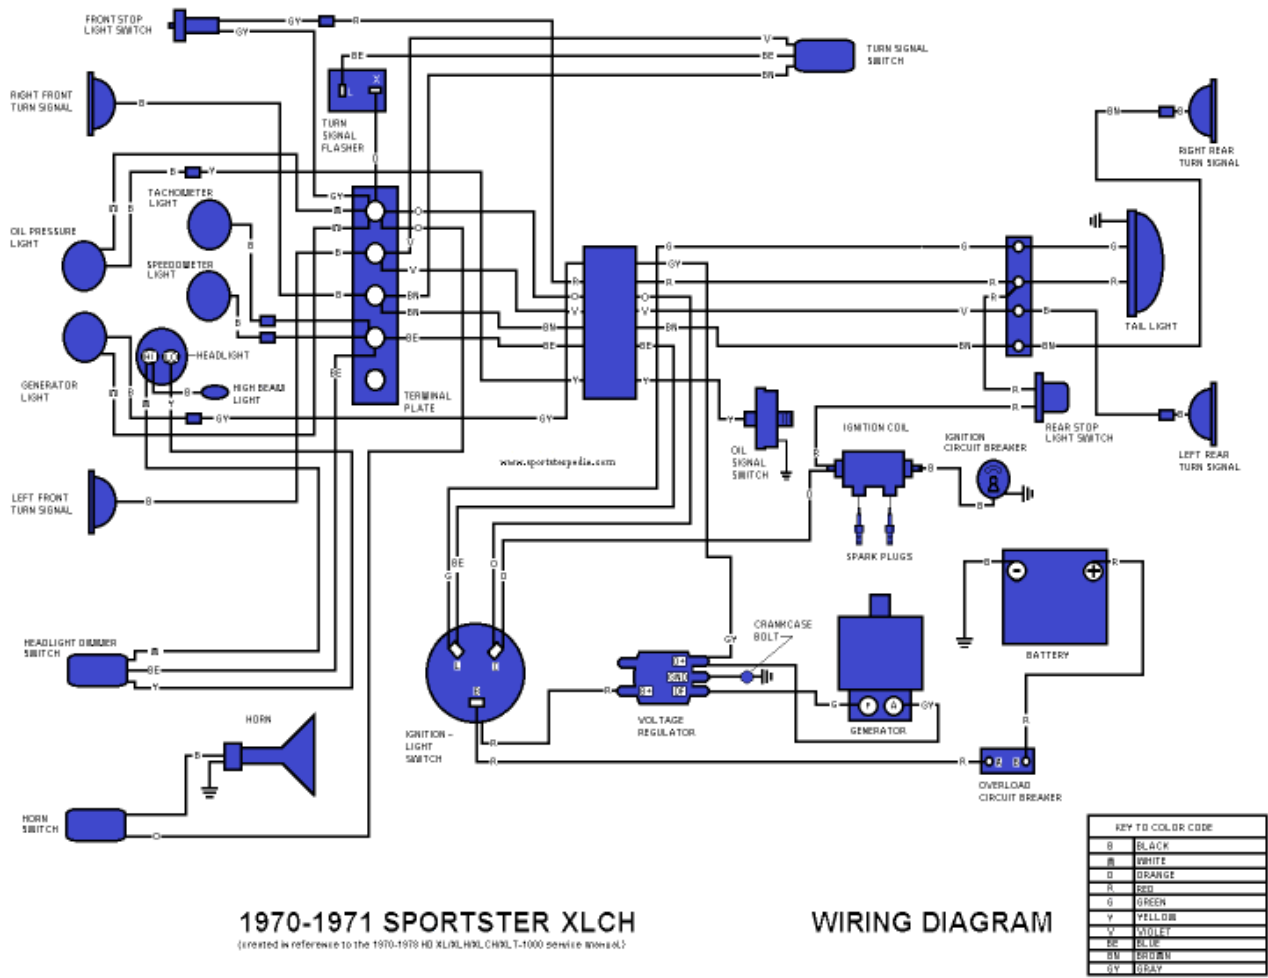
FRONT STOP LIGHT SWITCH

TURN SIGNAL SWITCH

RIGHT FRONT TURN SIGNAL

TURN SIGNAL FLASHER

RIGHT REAR TURN SIGNAL

TACHOMETER LIGHT

OIL PRESSURE LIGHT

SPEEDOMETER LIGHT

TAIL LIGHT

HEADLIGHT

GENERATOR LIGHT

HIGH BEAM LIGHT

TERMINAL PLATE

REAR STOP LIGHT SWITCH

IGNITION COIL

IGNITION CIRCUIT BREAKER

LEFT REAR TURN SIGNAL

OIL SIGNAL SWITCH

www.sportsterpedia.com

LEFT FRONT TURN SIGNAL

SPARK PLUGS

BATTERY

CRANKCASE BOLT

HEADLIGHT DIMMER SWITCH

HORN

IGNITION - LIGHT SWITCH

VOLTAGE REGULATOR

GENERATOR

OVERLOAD CIRCUIT BREAKER

HORN SWITCH

| KEY TO COLOR CODE | |
|---|---|
| B | BLACK |
| W | WHITE |
| O | ORANGE |
| R | RED |
| G | GREEN |
| Y | YELLOW |
| V | VIOLET |
| BE | BLUE |
| BN | BROWN |
| GY | GRAY |

1970-1971 SPORTSTER XLCH

(created in reference to the 1970-1978 HD XL/XLH/XLCH/XLT-1000 service manual)

WIRING DIAGRAM